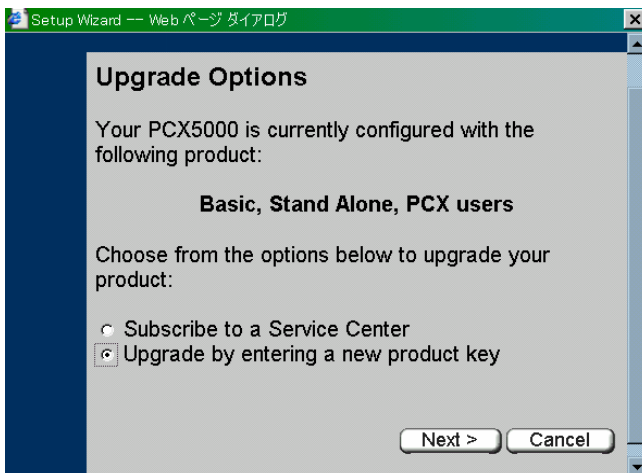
Setup Wizard -- Web ページ ダイアログ

Upgrade Options

Your PCX5000 is currently configured with the following product:

Basic, Stand Alone, PCX users

Choose from the options below to upgrade your product:

Subscribe to a Service Center
Upgrade by entering a new product key

Next >
Cancel